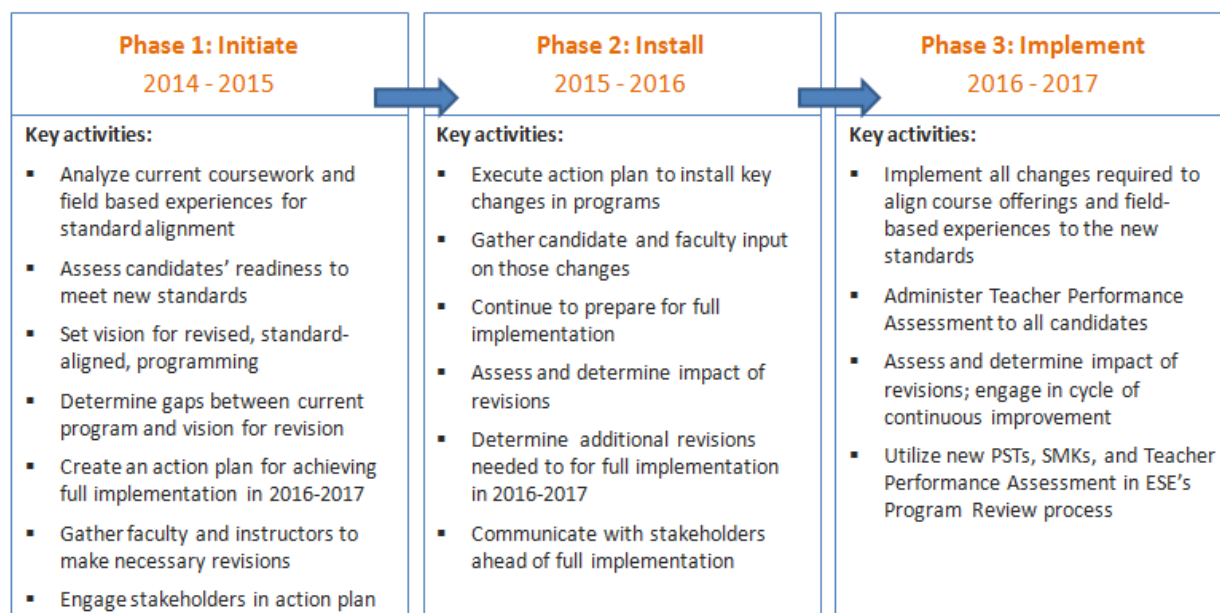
Phase 1: Initiate
2014 - 2015

Key activities:

- Analyze current coursework and field based experiences for standard alignment
- Assess candidates' readiness to meet new standards
- Set vision for revised, standard-aligned, programming
- Determine gaps between current program and vision for revision
- Create an action plan for achieving full implementation in 2016-2017
- Gather faculty and instructors to make necessary revisions
- Engage stakeholders in action plan

Phase 2: Install
2015 - 2016

Key activities:

- Execute action plan to install key changes in programs
- Gather candidate and faculty input on those changes
- Continue to prepare for full implementation
- Assess and determine impact of revisions
- Determine additional revisions needed to for full implementation in 2016-2017
- Communicate with stakeholders ahead of full implementation

Phase 3: Implement
2016 - 2017

Key activities:

- Implement all changes required to align course offerings and field-based experiences to the new standards
- Administer Teacher Performance Assessment to all candidates
- Assess and determine impact of revisions; engage in cycle of continuous improvement
- Utilize new PSTs, SMKs, and Teacher Performance Assessment in ESE's Program Review process